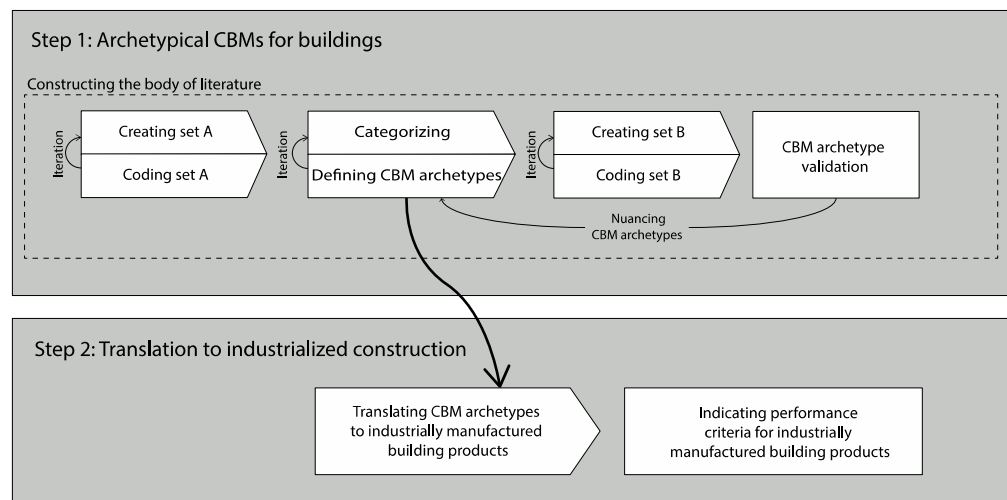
Step 1: Archetypical CBMs for buildings

Constructing the body of literature

Iteration

Creating set A

Coding set A

Iteration

Categorizing

Defining CBM archetypes

Iteration

Creating set B

Coding set B

CBM archetype validation

Nuancing CBM archetypes

Step 2: Translation to industrialized construction

Translating CBM archetypes to industrially manufactured building products

Indicating performance criteria for industrially manufactured building products